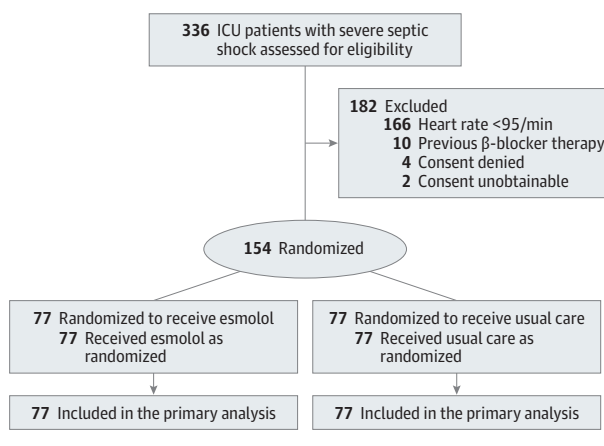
336 ICU patients with severe septic shock assessed for eligibility

182 Excluded
166 Heart rate <95/min
10 Previous β-blocker therapy
4 Consent denied
2 Consent unobtainable

154 Randomized

77 Randomized to receive esmolol
77 Received esmolol as randomized

77 Randomized to receive usual care
77 Received usual care as randomized

77 Included in the primary analysis

77 Included in the primary analysis